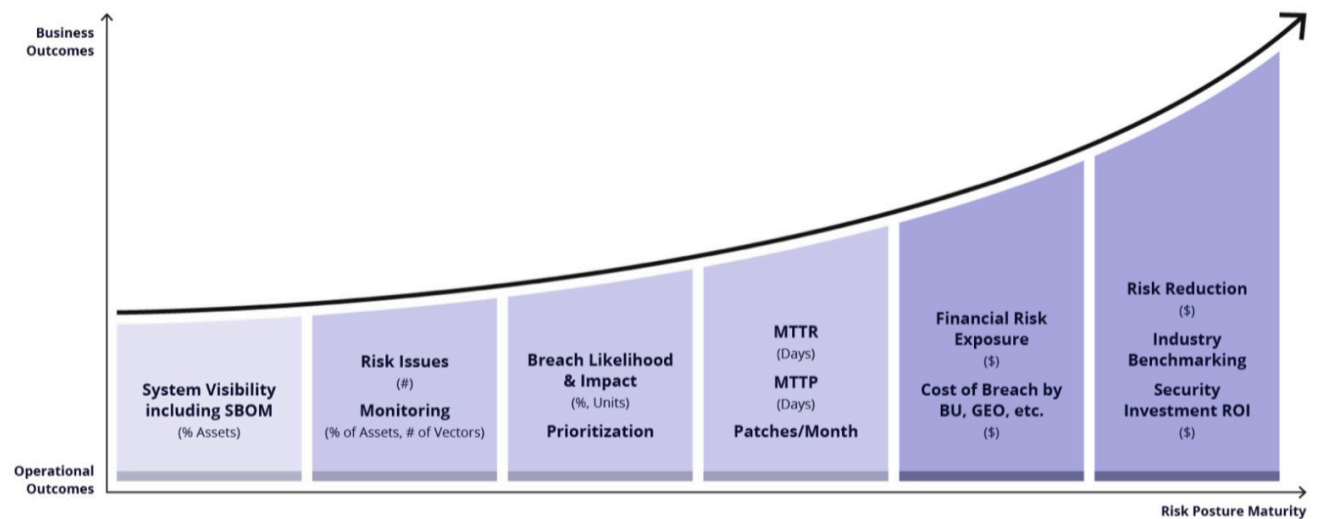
Business Outcomes

Operational Outcomes

System Visibility including SBOM
(% Assets)

Risk Issues
(#)
Monitoring
(% of Assets, # of Vectors)

Breach Likelihood & Impact
(%, Units)
Prioritization

MTTR
(Days)
MTTP
(Days)
Patches/Month

Financial Risk Exposure
($)
Cost of Breach by BU, GEO, etc.
($)

Risk Reduction
($)
Industry Benchmarking
Security Investment ROI
($)

Risk Posture Maturity